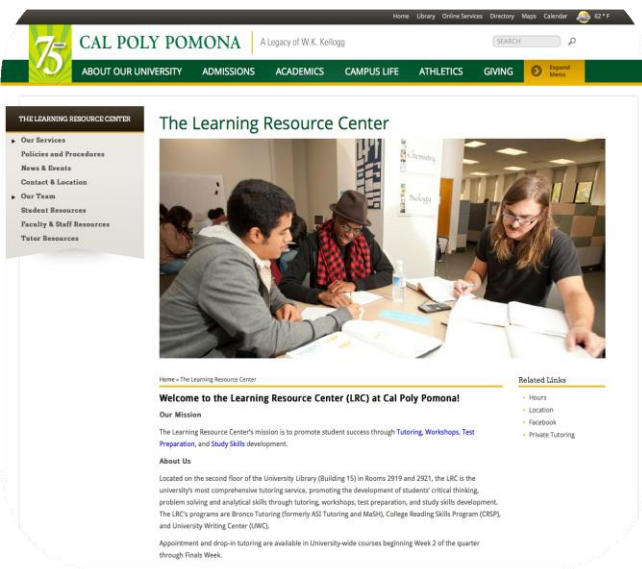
Home Library Online Services Directory Maps Calendar 62 °F

75

CAL POLY POMONA | A Legacy of W.K. Kellogg

SEARCH

ABOUT OUR UNIVERSITY ADMISSIONS ACADEMICS CAMPUS LIFE ATHLETICS GIVING Expand Menu

THE LEARNING RESOURCE CENTER

Our Services
Policies and Procedures
News & Events
Contact & Location
Our Team
Student Resources
Faculty & Staff Resources
Tutor Resources

The Learning Resource Center

Chemistry
Biology

Home » The Learning Resource Center

Welcome to the Learning Resource Center (LRC) at Cal Poly Pomona!

Our Mission

The Learning Resource Center's mission is to promote student success through Tutoring, Workshops, Test Preparation, and Study Skills development.

About Us

Located on the second floor of the University Library (Building 15) in Rooms 2919 and 2921, the LRC is the university's most comprehensive tutoring service, promoting the development of students' critical thinking, problem solving and analytical skills through tutoring, workshops, test preparation, and study skills development. The LRC's programs are Bronco Tutoring (formerly ASI Tutoring and MaSH), College Reading Skills Program (CRSP), and University Writing Center (UWC).

Appointment and drop-in tutoring are available in University-wide courses beginning Week 2 of the quarter through Finals Week.

Related Links

Hours
Location
Facebook
Private Tutoring